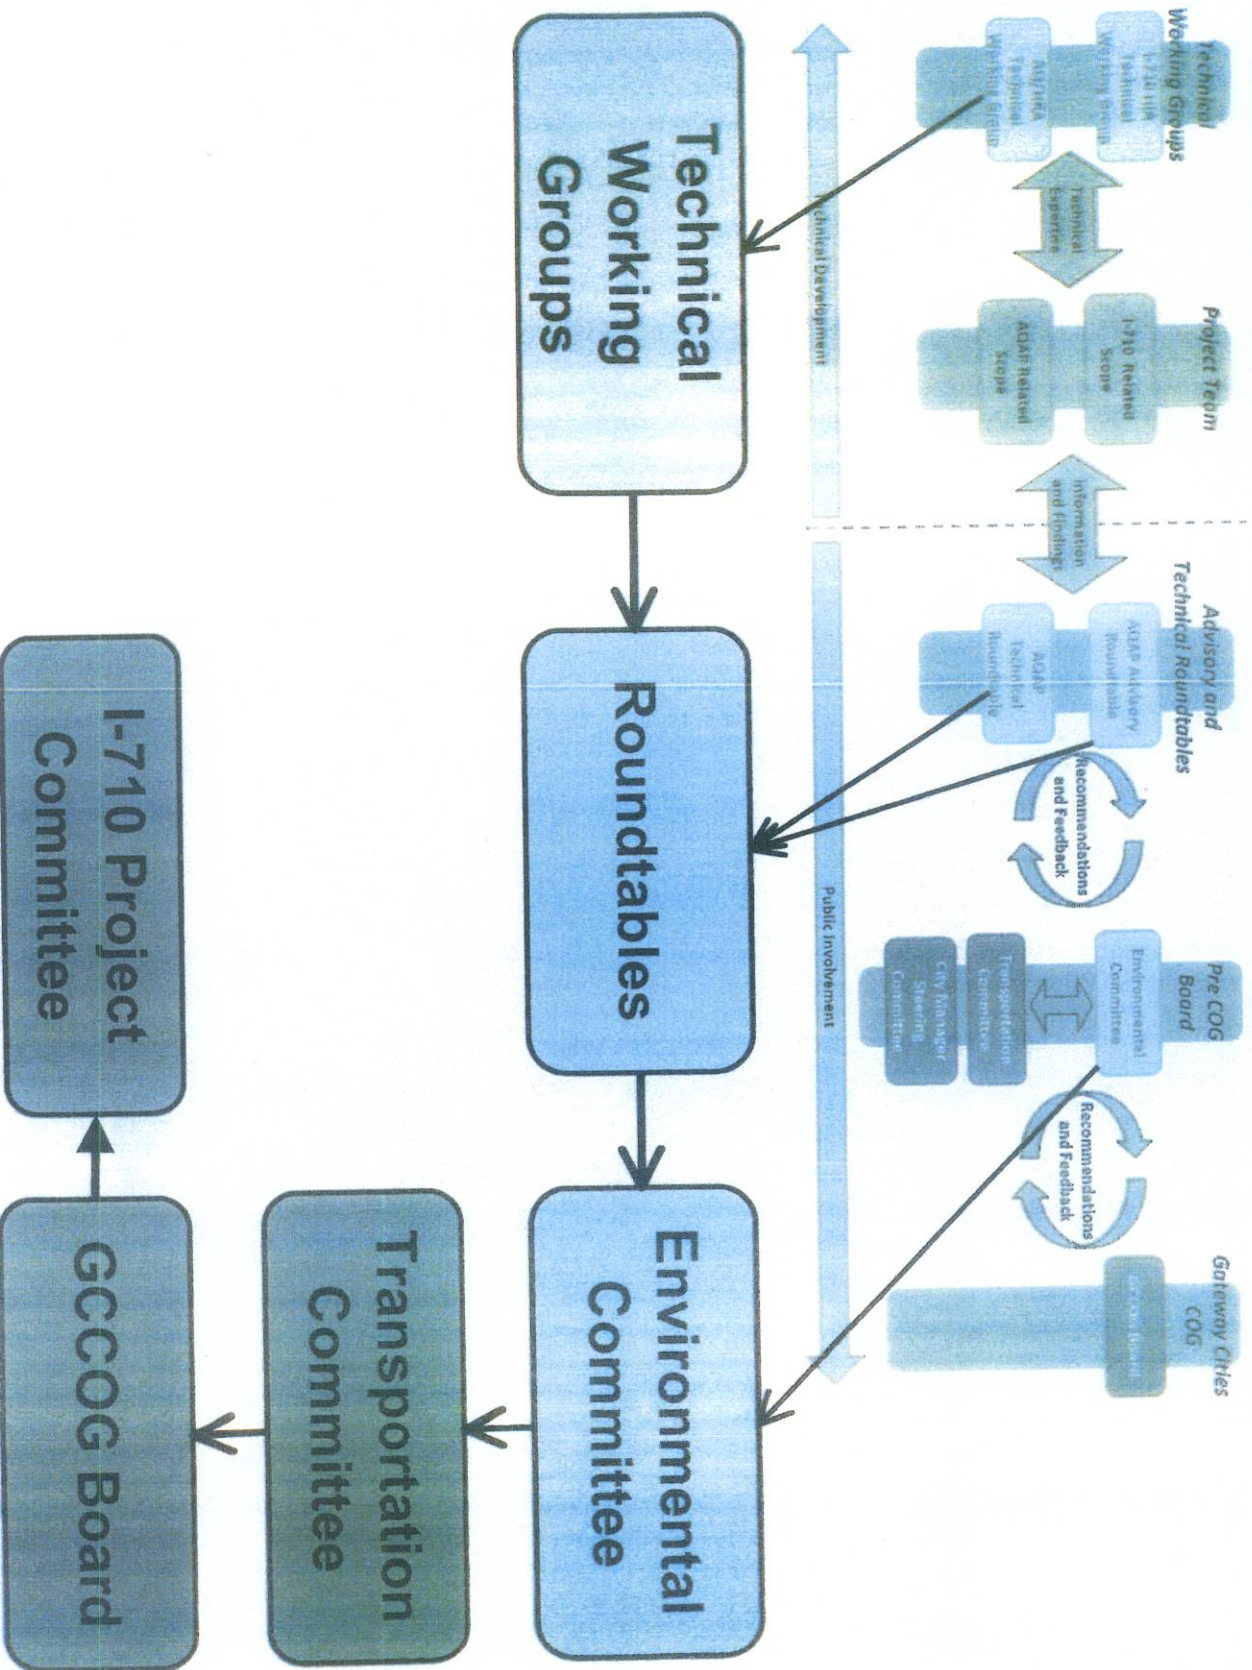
Technical Working Groups

I-710 EIR Technical Working Group

AQ/HRA Technical Working Group

Technical Expertise

Project Team

I-710 Related Scope

AQAP Related Scope

Information and Findings

Advisory and Technical Roundtables

AQAP Advisory Roundtable

AQAP Technical Roundtable

Recommendations and Feedback

Pre COG Board

Environmental Committee

Transportation Committee

City Manager Steering Committee

Recommendations and Feedback

Gateway Cities COG

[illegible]

Technical Development

Public Involvement

Technical Working Groups

Roundtables

Environmental Committee

Transportation Committee

GCCOG Board

I-710 Project Committee